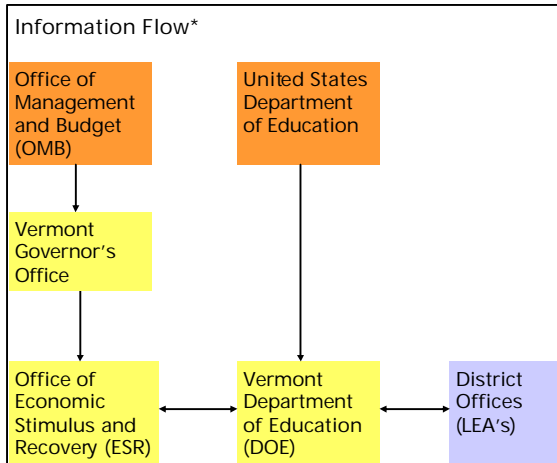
Information Flow*

Office of Management and Budget (OMB)

United States Department of Education

Vermont Governor's Office

Office of Economic Stimulus and Recovery (ESR)

Vermont Department of Education (DOE)

District Offices (LEA's)